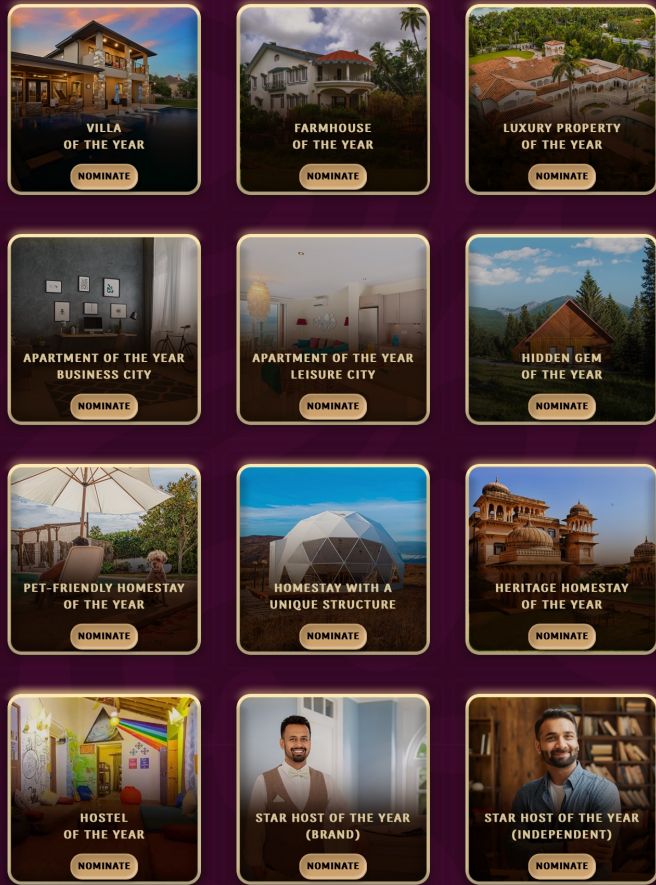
VILLA
OF THE YEAR
NOMINATE

FARMHOUSE
OF THE YEAR
NOMINATE

LUXURY PROPERTY
OF THE YEAR
NOMINATE

APARTMENT OF THE YEAR
BUSINESS CITY
NOMINATE

APARTMENT OF THE YEAR
LEISURE CITY
NOMINATE

HIDDEN GEM
OF THE YEAR
NOMINATE

PET-FRIENDLY HOMESTAY
OF THE YEAR
NOMINATE

HOMESTAY WITH A
UNIQUE STRUCTURE
NOMINATE

HERITAGE HOMESTAY
OF THE YEAR
NOMINATE

HOSTEL
OF THE YEAR
NOMINATE

STAR HOST OF THE YEAR
(BRAND)
NOMINATE

STAR HOST OF THE YEAR
(INDEPENDENT)
NOMINATE